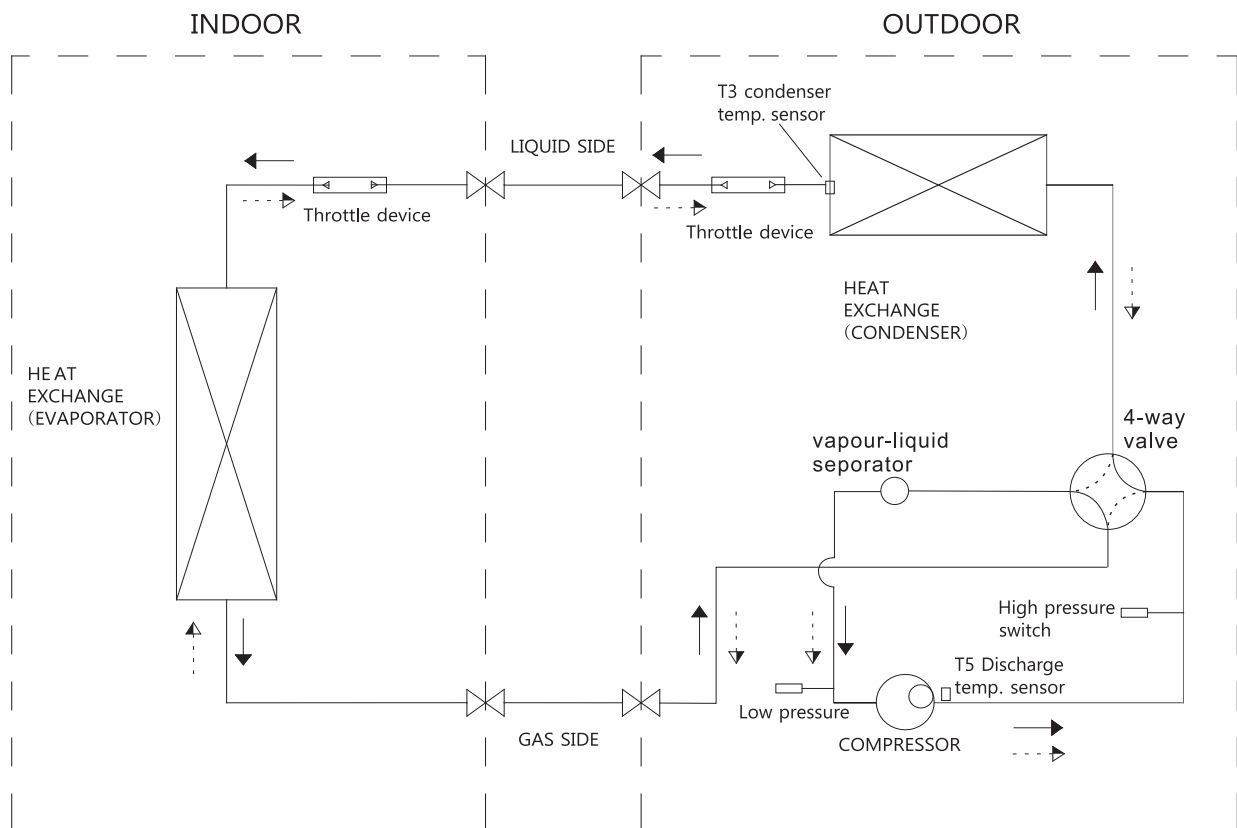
INDOOR

OUTDOOR

T3 condenser temp. sensor

LIQUID SIDE

Throttle device

Throttle device

HEAT EXCHANGE (CONDENSER)

HE AT EXCHANGE (EVAPORATOR)

4-way valve

vapour-liquid seporator

High pressure switch

T5 Discharge temp. sensor

Low pressure

GAS SIDE

COMPRESSOR